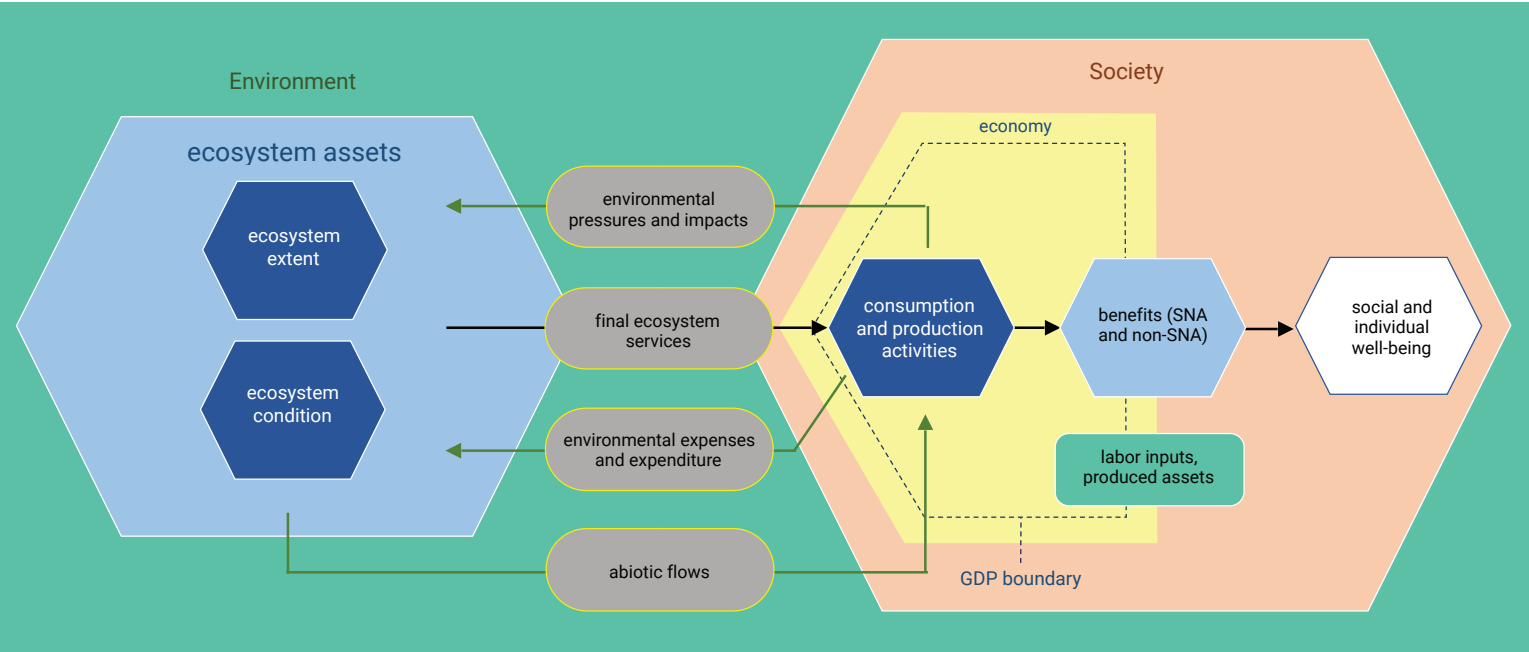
Environment

ecosystem assets

ecosystem extent

ecosystem condition

environmental pressures and impacts

final ecosystem services

environmental expenses and expenditure

abiotic flows

Society

economy

consumption and production activities

benefits (SNA and non-SNA)

social and individual well-being

labor inputs, produced assets

GDP boundary